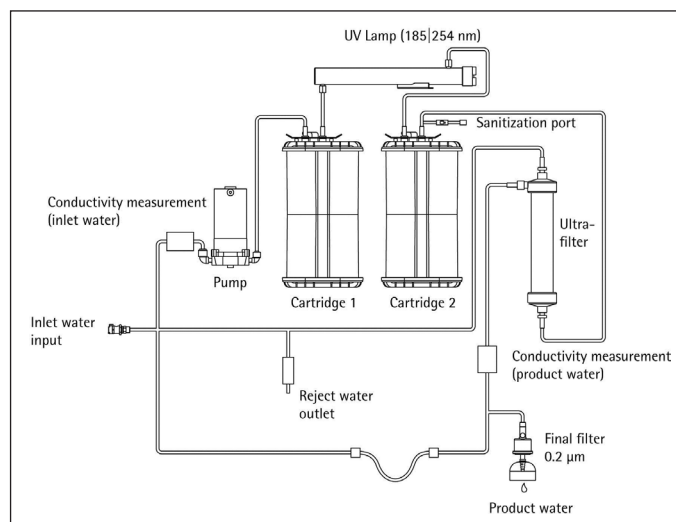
UV Lamp (185|254 nm)

Sanitization port

Conductivity measurement (inlet water)

Ultra-filter

Pump

Cartridge 1

Cartridge 2

Inlet water input

Conductivity measurement (product water)

Reject water outlet

Final filter 0.2 µm

Product water